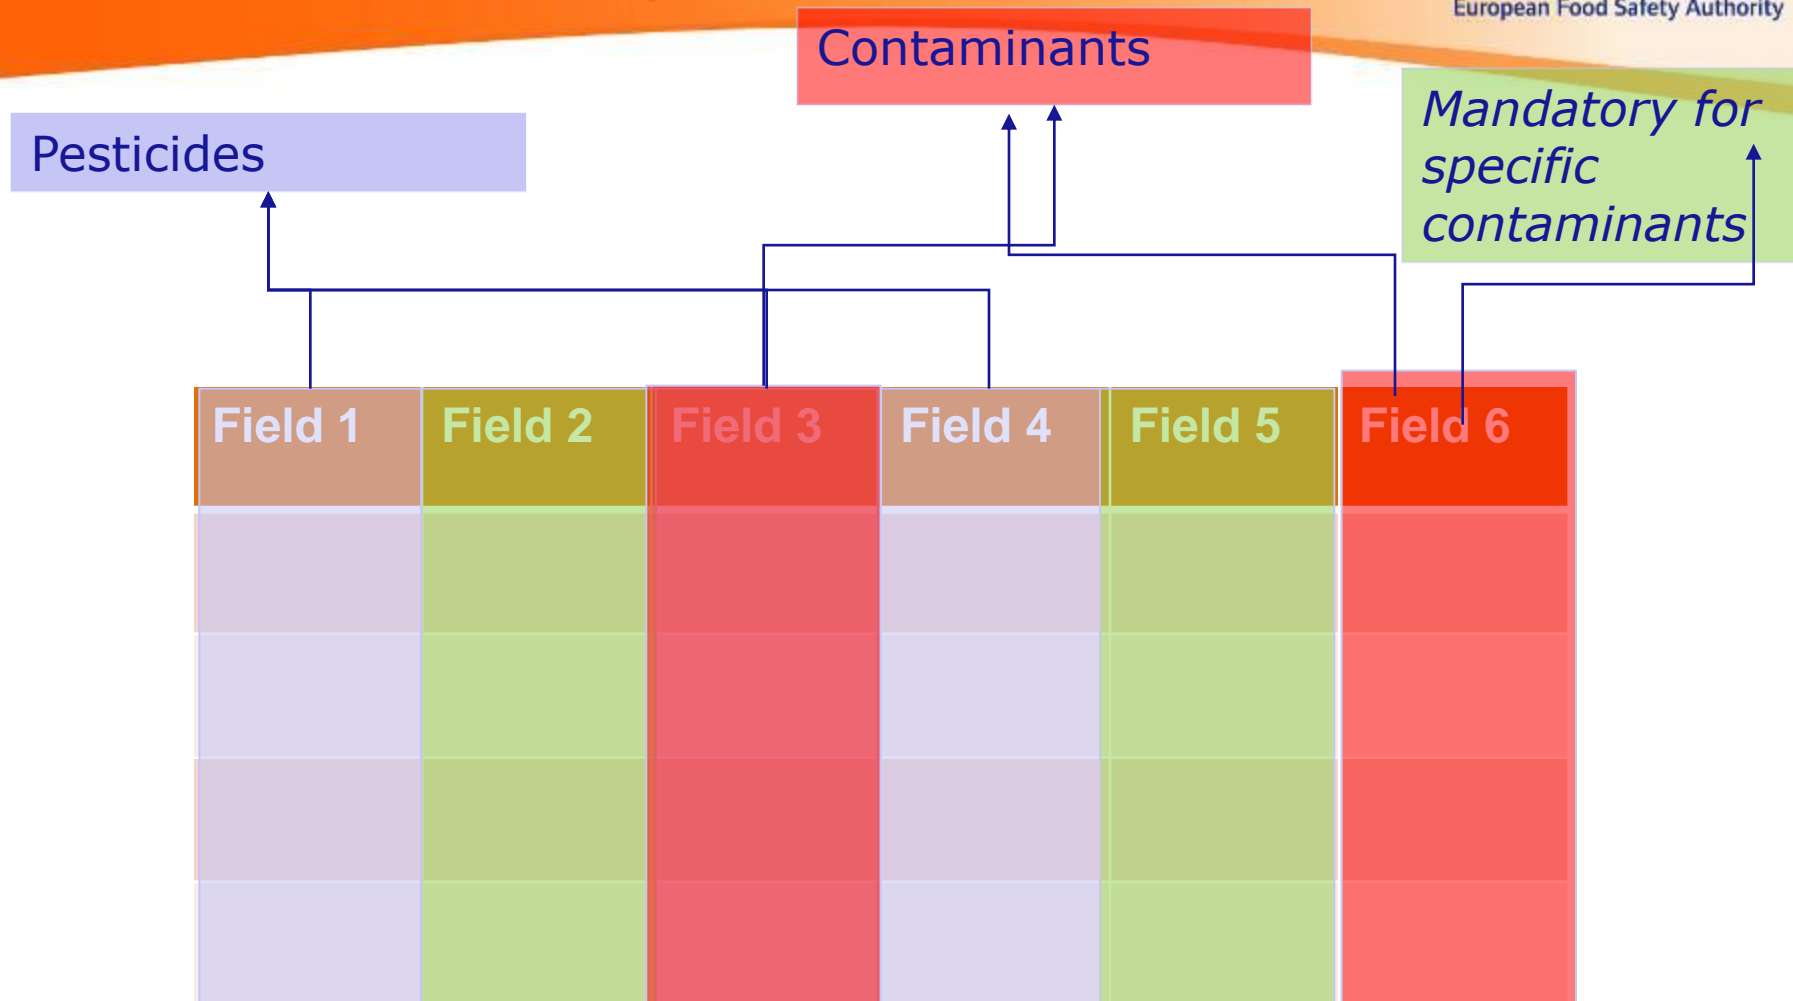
European Food Safety Authority

Contaminants

Pesticides

Mandatory for specific contaminants

| Field 1 | Field 2 | Field 3 | Field 4 | Field 5 | Field 6 |
|---|---|---|---|---|---|
| | | | | | |
| | | | | | |
| | | | | | |
| | | | | | |